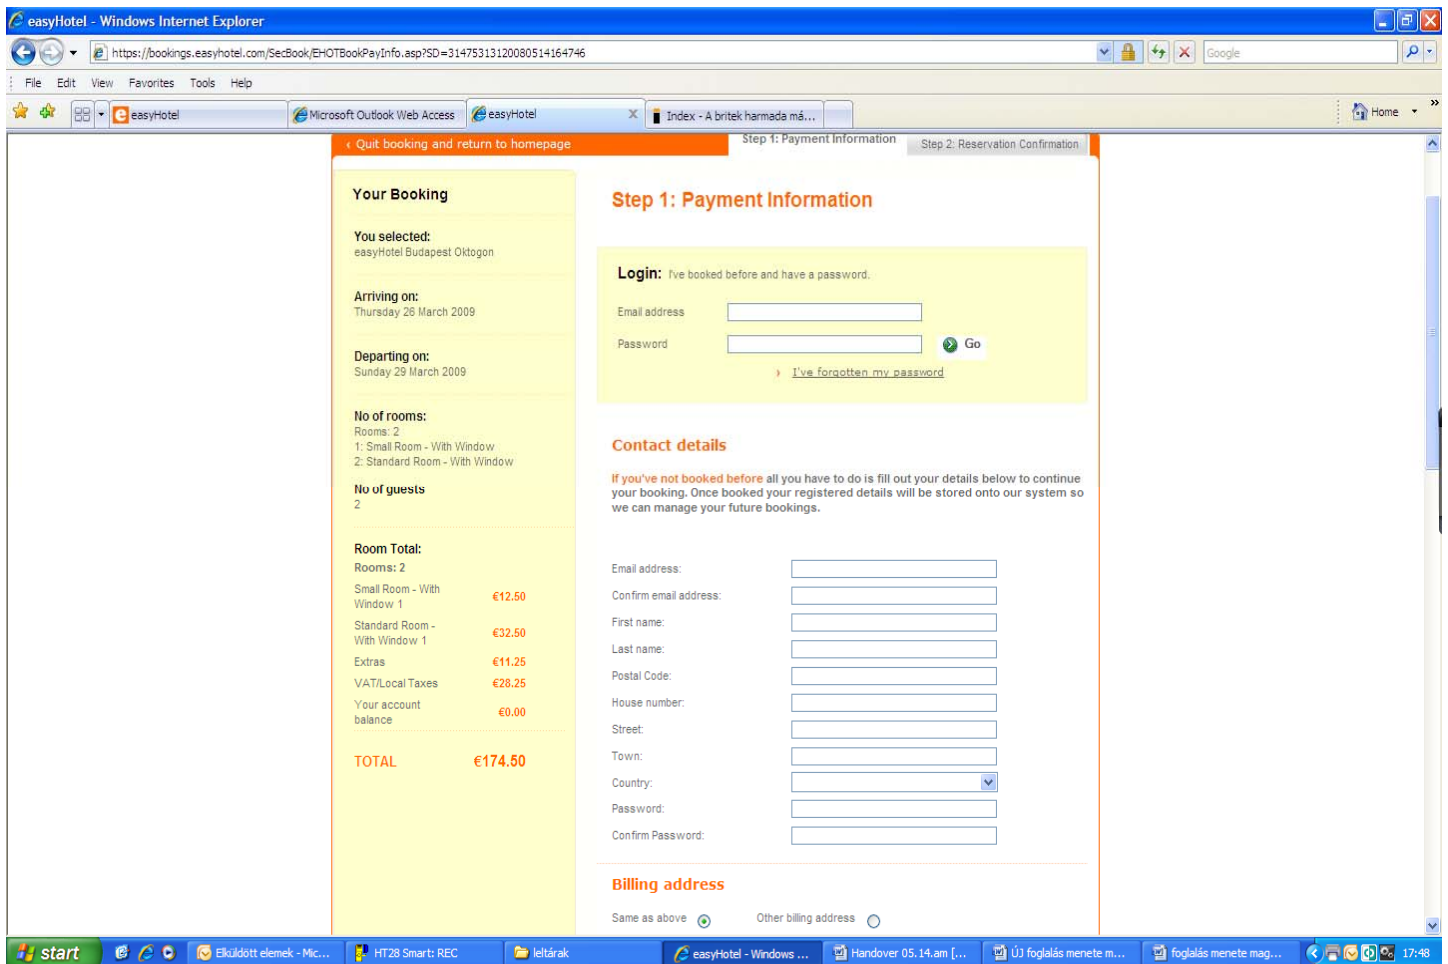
easyHotel - Windows Internet Explorer

https://bookings.easyhotel.com/SecBook/EHOTBookPayInfo.asp?SD=314753131200805141647 46

Google

File Edit View Favorites Tools Help

easyHotel | Microsoft Outlook Web Access | easyHotel | Index - A britek harmada má...

Home

‹ Quit booking and return to homepage

Step 1: Payment Information | Step 2: Reservation Confirmation

Your Booking

You selected:
easyHotel Budapest Oktogon

Arriving on:
Thursday 26 March 2009

Departing on:
Sunday 29 March 2009

No of rooms:
Rooms: 2
1: Small Room - With Window
2: Standard Room - With Window

No of guests
2

Room Total:
Rooms: 2

| | |
|---|---|
| Small Room - With Window 1 | €12.50 |
| Standard Room - With Window 1 | €32.50 |
| Extras | €11.25 |
| VAT/Local Taxes | €28.25 |
| Your account balance | €0.00 |

TOTAL €174.50

Step 1: Payment Information

Login: I've booked before and have a password.

Email address

Password

Go

› I've forgotten my password

Contact details

If you've not booked before all you have to do is fill out your details below to continue your booking. Once booked your registered details will be stored onto our system so we can manage your future bookings.

Email address:
Confirm email address:
First name:
Last name:
Postal Code:
House number:
Street:
Town:
Country:
Password:
Confirm Password:

Billing address

Same as above   Other billing address

start | Elküldött elemek - Mic... | HT28 Smart: REC | leltárak | easyHotel - Windows ... | Handover 05.14.am [... | ÚJ foglalás menete m... | foglalás menete mag... | 17:48